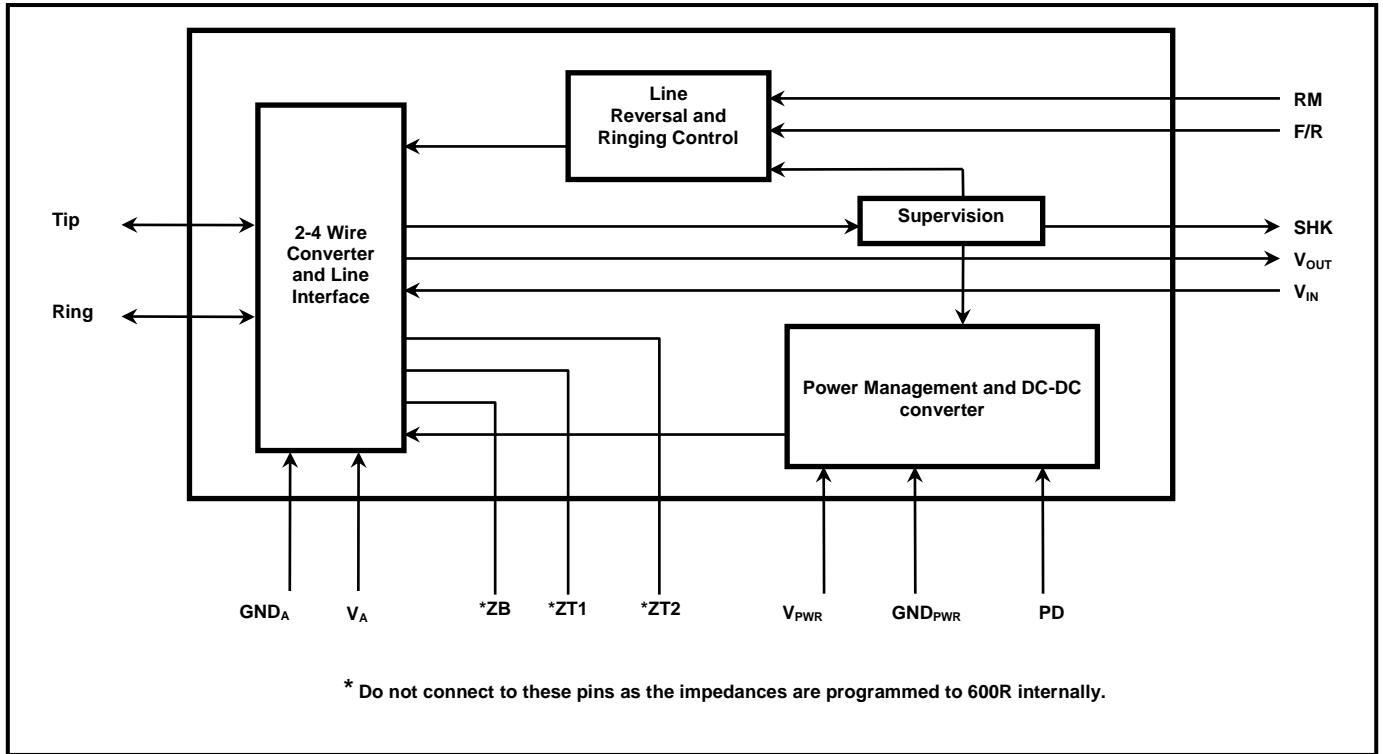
Line Reversal and Ringing Control

RM

F/R

Tip

2-4 Wire Converter and Line Interface

Supervision

SHK

$V_{OUT}$

$V_{IN}$

Ring

Power Management and DC-DC converter

$GND_A$

$V_A$

*ZB

*ZT1

*ZT2

$V_{PWR}$

$GND_{PWR}$

PD

* Do not connect to these pins as the impedances are programmed to 600R internally.